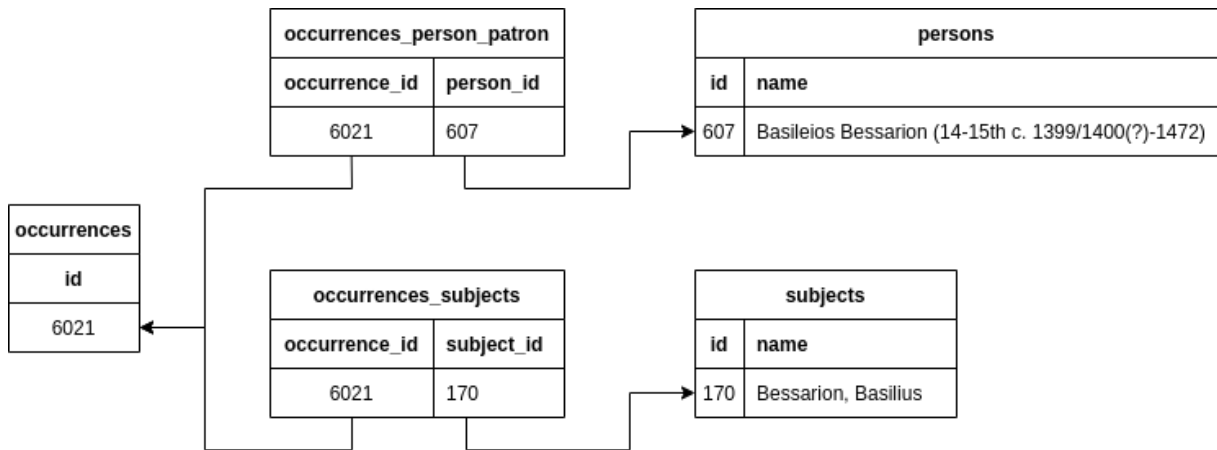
occurrences_person_patron

| occurrence_id | person_id |
|---|---|
| 6021 | 607 |

persons

| id | name |
|---|---|
| 607 | Basileios Bessarion (14-15th c. 1399/1400(?)-1472) |

occurrences

| id |
|---|
| 6021 |

occurrences_subjects

| occurrence_id | subject_id |
|---|---|
| 6021 | 170 |

subjects

| id | name |
|---|---|
| 170 | Bessarion, Basilius |